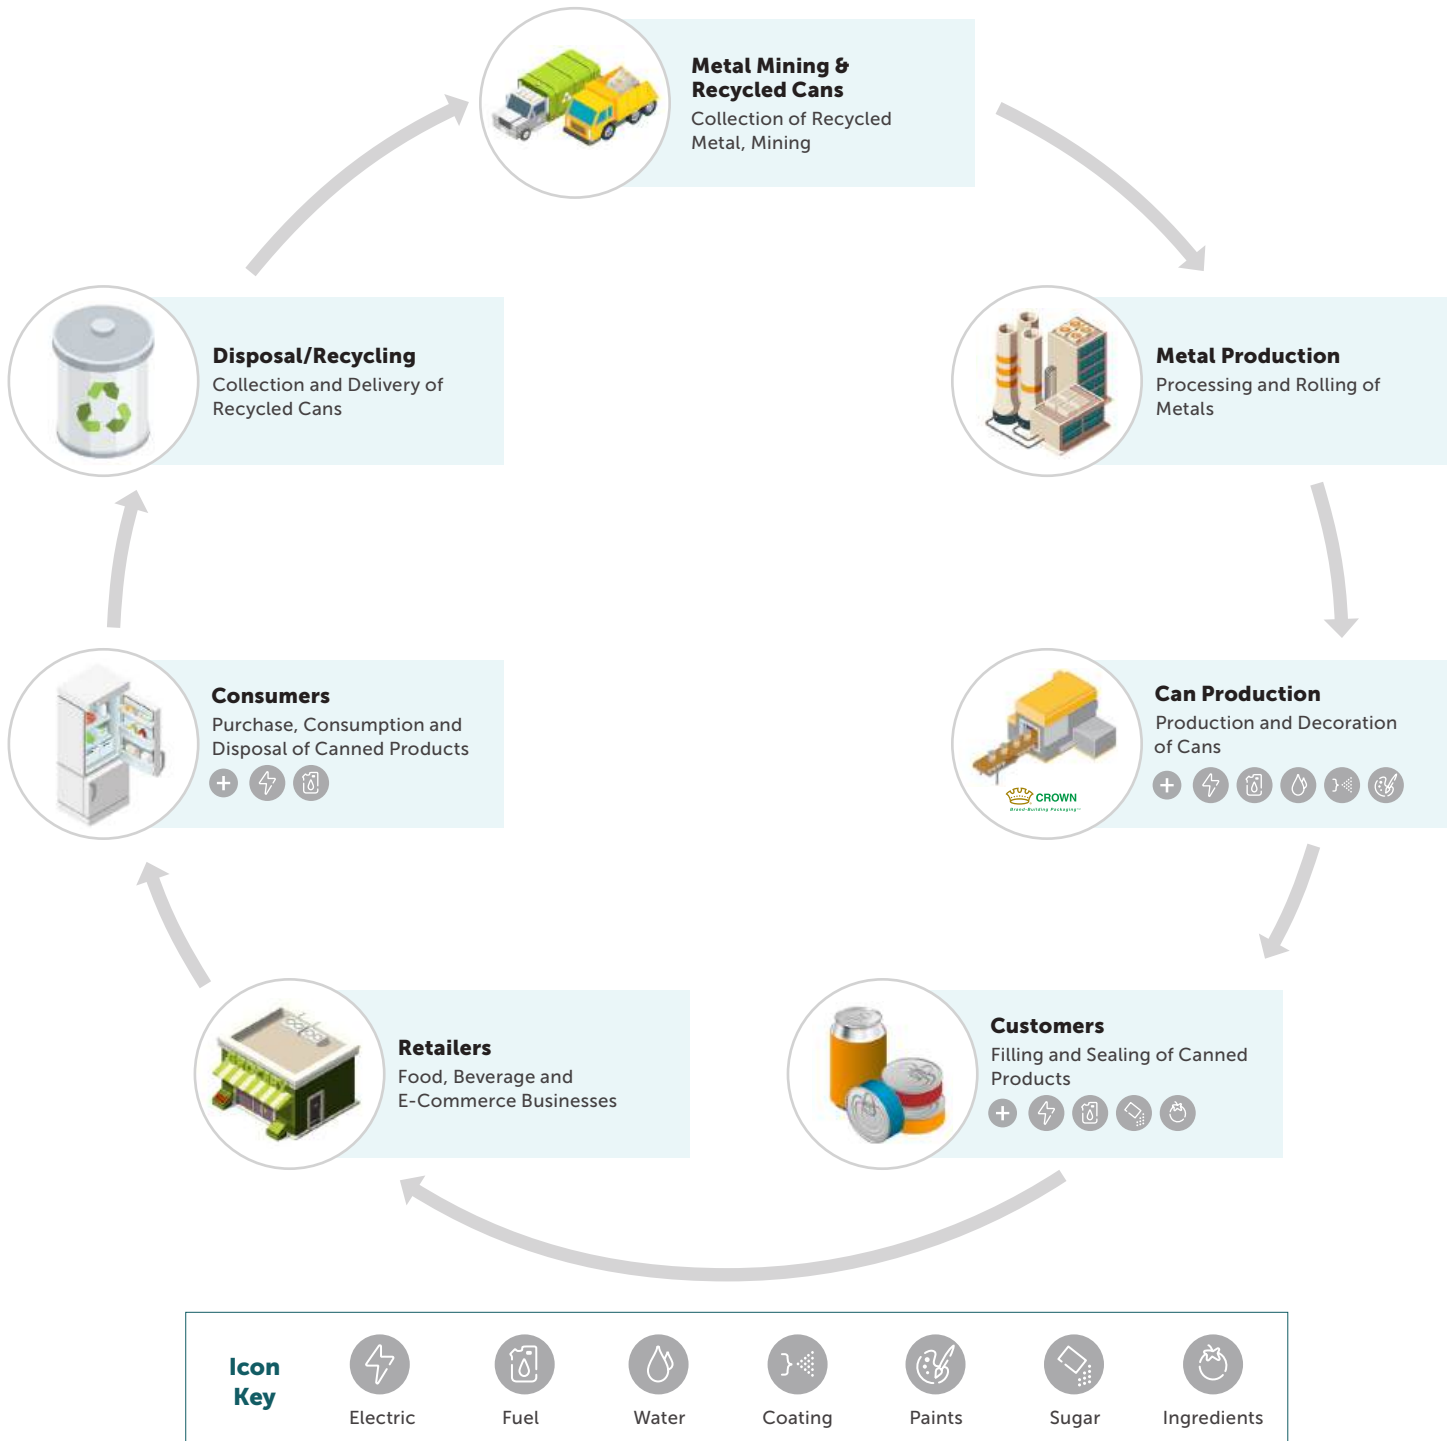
Metal Mining & Recycled Cans
Collection of Recycled Metal, Mining

Metal Production
Processing and Rolling of Metals

Can Production
Production and Decoration of Cans

CROWN

Customers
Filling and Sealing of Canned Products

Retailers
Food, Beverage and E-Commerce Businesses

Consumers
Purchase, Consumption and Disposal of Canned Products

Disposal/Recycling
Collection and Delivery of Recycled Cans

Icon Key
Electric
Fuel
Water
Coating
Paints
Sugar
Ingredients